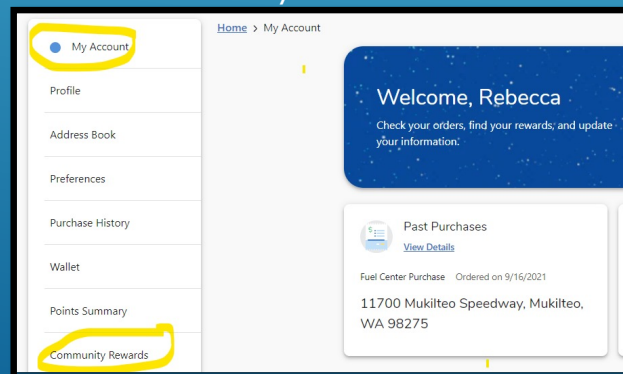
My Account

Profile

Address Book

Preferences

Purchase History

Wallet

Points Summary

Community Rewards

Home > My Account

Welcome, Rebecca

Check your orders, find your rewards, and update your information.

Past Purchases

View Details

Fuel Center Purchase Ordered on 9/16/2021

11700 Mukilteo Speedway, Mukilteo, WA 98275